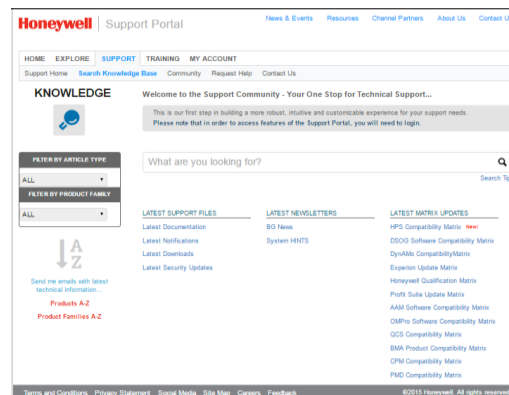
Honeywell | Support Portal

News & Events Resources Channel Partners About Us Contact U

HOME EXPLORE SUPPORT TRAINING MY ACCOUNT

Support Home Search Knowledge Base Community Request Help Contact Us

KNOWLEDGE

Welcome to the Support Community - Your One Stop for Technical Support...

This is our first step in building a more robust, intuitive and customizable experience for your support needs. Please note that in order to access features of the Support Portal, you will need to login.

FILTER BY ARTICLE TYPE

ALL

FILTER BY PRODUCT FAMILY

ALL

What are you looking for?

Search Tip

A
Z

Send me emails with latest technical information...

Products A-Z

Product Families A-Z

LATEST SUPPORT FILES

Latest Documentation

Latest Notifications

Latest Downloads

Latest Security Updates

LATEST NEWSLETTERS

BG News

System HINTS

LATEST MATRIX UPDATES

HPS Compatibility Matrix New!

DSOG Software Compatibility Matrix

DynAMo CompatibilityMatrix

Experion Update Matrix

Honeywell Qualification Matrix

Profit Suite Update Matrix

AAM Software Compatibility Matrix

OMPro Software Compatibility Matrix

QCS Compatibility Matrix

BMA Product Compatibility Matrix

CPM Compatibility Matrix

PMD Compatibility Matrix

Terms and Conditions Privacy Statement Social Media Site Map Careers Feedback

©2015 Honeywell. All rights reserved